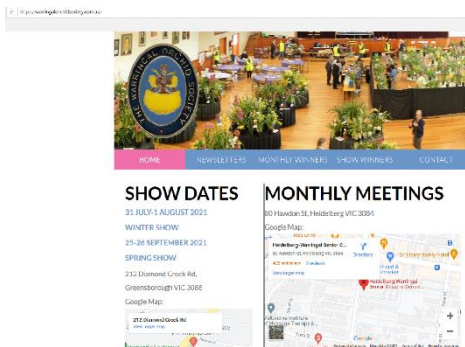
https://waringahorchidsociety.com.au

THE WARRINGAL ORCHID SOCIETY

HOME
NEWSLETTERS
MONTHLY WINNERS
SHOW WINNERS
CONTACT

SHOW DATES

31 JULY-1 AUGUST 2021
WINTER SHOW
25-26 SEPTEMBER 2021
SPRING SHOW

212 Diamond Creek Rd, Greensborough VIC 3088

Google Map:

212 Diamond Creek Rd
View larger map

MONTHLY MEETINGS

80 Hawdon St, Heidelberg VIC 3084

Google Map:

Heidelberg-Warringal Senior C...
80 Hawdon St, Heidelberg VIC 3084
4.4 ★★★★★ 7 reviews
View larger map

Directions

Heidelberg-Warringal Senior Citizens

St Johns Uniting Hall

Google